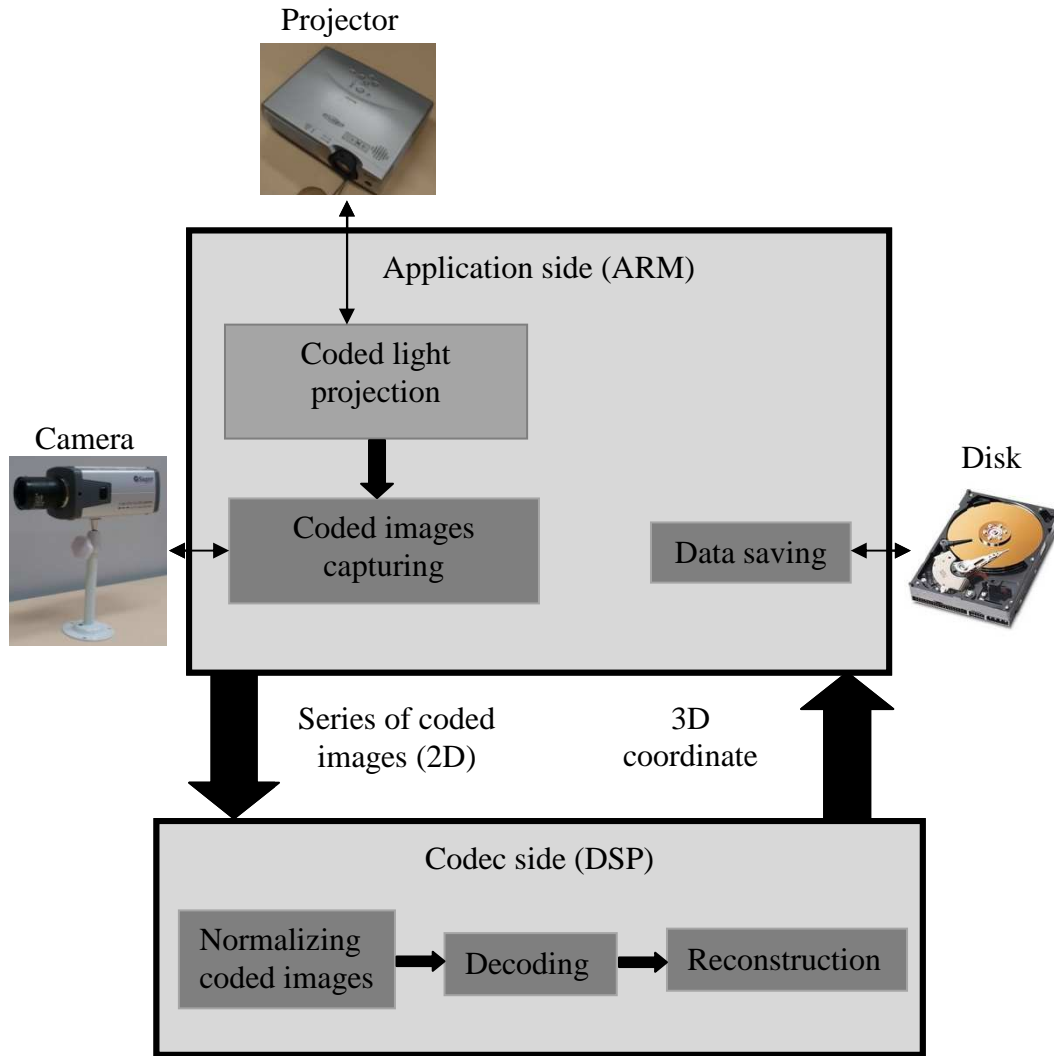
Projector

Application side (ARM)

Coded light projection

Camera

Coded images capturing

Disk

Data saving

Series of coded images (2D)

3D coordinate

Codec side (DSP)

Normalizing coded images

Decoding

Reconstruction